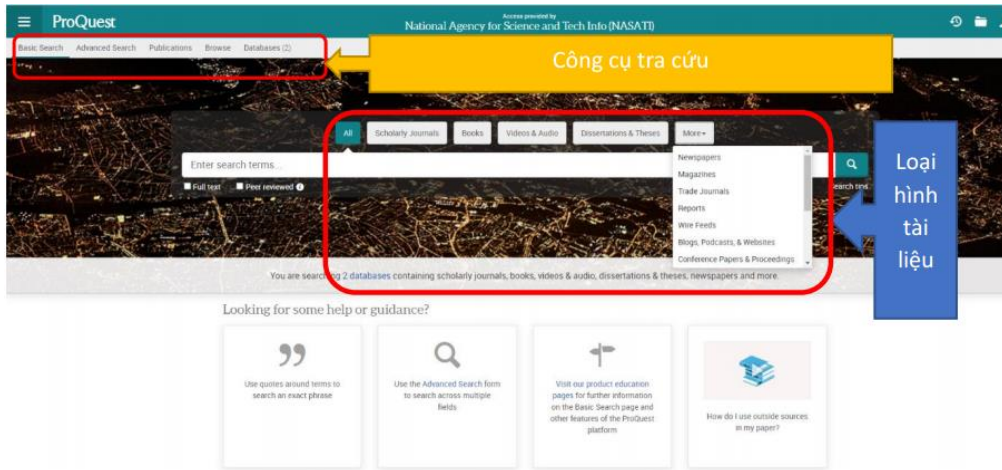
ProQuest

Access provided by
National Agency for Science and Tech Info (NASATI)

Basic Search Advanced Search Publications Browse Databases (2)

Công cụ tra cứu

All Scholarly Journals Books Videos & Audio Dissertations & Theses More

Enter search terms...

Full text Peer reviewed

Newspapers
Magazines
Trade Journals
Reports
Wire Feeds
Blogs, Podcasts, & Websites
Conference Papers & Proceedings

Search tips

Loại hình tài liệu

You are searching 2 databases containing scholarly journals, books, videos & audio, dissertations & theses, newspapers and more.

Looking for some help or guidance?

Use quotes around terms to search an exact phrase

Use the Advanced Search form to search across multiple fields

Visit our product education pages for further information on the Basic Search page and other features of the ProQuest platform

How do I use outside sources in my paper?